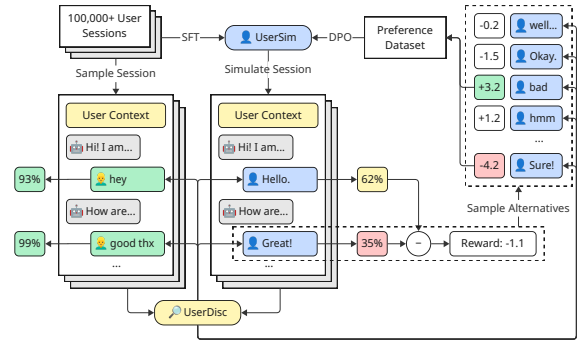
100,000+ User Sessions

SFT

UserSim

DPO

Preference Dataset

Sample Session

Simulate Session

User Context

Hi! I am...

hey

How are...

good thx

...

User Context

Hi! I am...

Hello.

How are...

Great!

...

93%

99%

62%

35%

−

Reward: -1.1

UserDisc

-0.2 well...

-1.5 Okay.

+3.2 bad

+1.2 hmm

...

-4.2 Sure!

Sample Alternatives